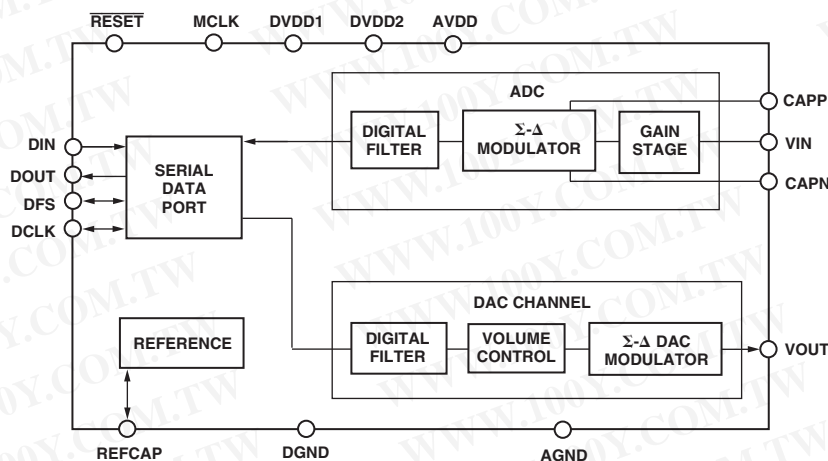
$\overline{\text{RESET}}$ MCLK DVDD1 DVDD2 AVDD

ADC

DIGITAL FILTER

Σ-Δ MODULATOR

GAIN STAGE

CAPP

VIN

CAPN

DIN

DOUT

DFS

DCLK

SERIAL DATA PORT

DAC CHANNEL

REFERENCE

DIGITAL FILTER

VOLUME CONTROL

Σ-Δ DAC MODULATOR

VOUT

REFCAP DGND AGND

WWW.100Y.COM.TW